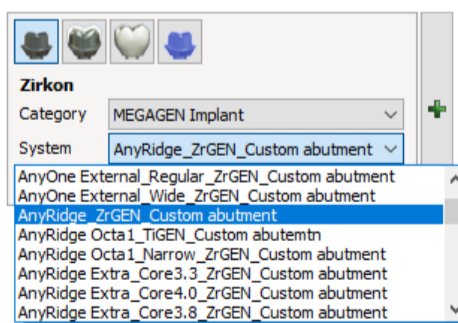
Zirkon

Category MEGAGEN Implant

System AnyRidge_ZrGEN_Custom abutment

AnyOne External_Regular_ZrGEN_Custom abutment
AnyOne External_Wide_ZrGEN_Custom abutment
AnyRidge_ZrGEN_Custom abutment
AnyRidge Octa1_TiGEN_Custom abutemtn
AnyRidge Octa1_Narrow_ZrGEN_Custom abutment
AnyRidge Extra_Core3.3_ZrGEN_Custom abutment
AnyRidge Extra_Core4.0_ZrGEN_Custom abutment
AnyRidge Extra_Core3.8_ZrGEN_Custom abutment